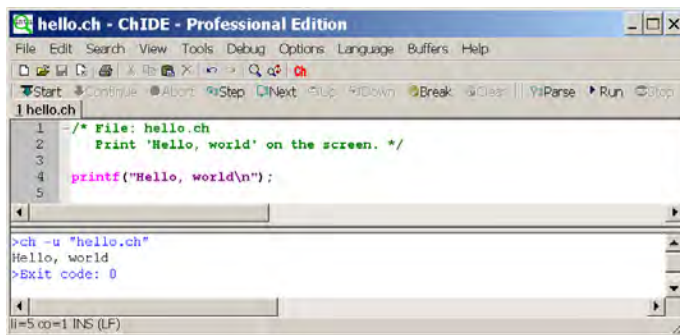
hello.ch - ChIDE - Professional Edition

File Edit Search View Tools Debug Options Language Buffers Help

Ch

Start Continue Abort Step Next Up Down Break Clear Parse Run Stop

1 hello.ch

1 /* File: hello.ch
2 Print 'Hello, world' on the screen. */
3
4 printf("Hello, world\n");
5

>ch -u "hello.ch"
Hello, world
>Exit code: 0

li=5 co=1 INS (LF)